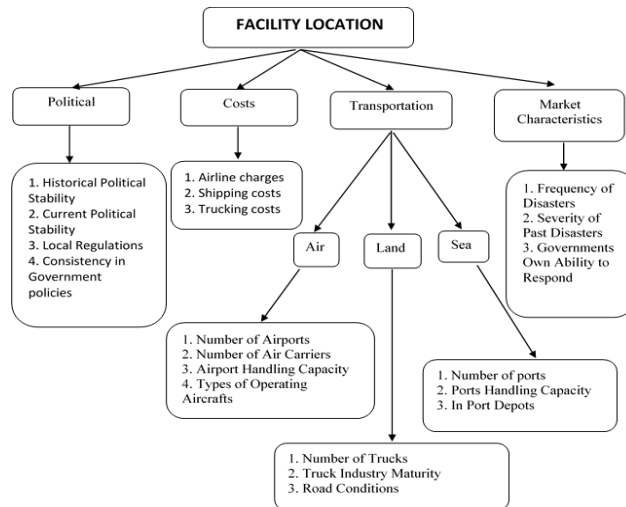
FACILITY LOCATION

Political

1. Historical Political Stability
2. Current Political Stability
3. Local Regulations
4. Consistency in Government policies

Costs

1. Airline charges
2. Shipping costs
3. Trucking costs

Transportation

Air

1. Number of Airports
2. Number of Air Carriers
3. Airport Handling Capacity
4. Types of Operating Aircrafts

Land

1. Number of Trucks
2. Truck Industry Maturity
3. Road Conditions

Sea

1. Number of ports
2. Ports Handling Capacity
3. In Port Depots

Market Characteristics

1. Frequency of Disasters
2. Severity of Past Disasters
3. Governments Own Ability to Respond